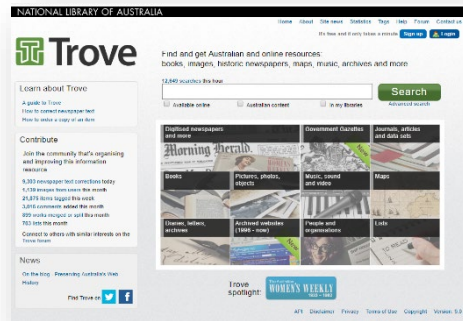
NATIONAL LIBRARY OF AUSTRALIA

Home About Site news Statistics Tags Help Forum Contact us

It's free and it only takes a minute Sign up Login

Trove

Find and get Australian and online resources: books, images, historic newspapers, maps, music, archives and more

12,849 searches this hour

Search

Advanced search

Available online Australian content In my libraries

Learn about Trove

A guide to Trove
How to correct newspaper text
How to order a copy of an item

Contribute

Join the community that's organising and improving this information resource

9,303 newspaper text corrections today
1,139 images from users this month
21,075 items tagged this week
3,816 comments added this month
855 works merged or split this month
763 lists this month

Connect to others with similar interests on the Trove forum

News

On the blog... Preserving Australia's Web History

Find Trove on

Digitised newspapers and more

Government Gazettes

Journals, articles and data sets

Books

Pictures, photos, objects

Music, sound and video

Maps

Diaries, letters, archives

Archived websites (1996 - now)

People and organisations

Lists

Morning Herald

Trove spotlight: WOMEN'S WEEKLY

API Disclaimer Privacy Terms of Use Copyright Version: 5.0